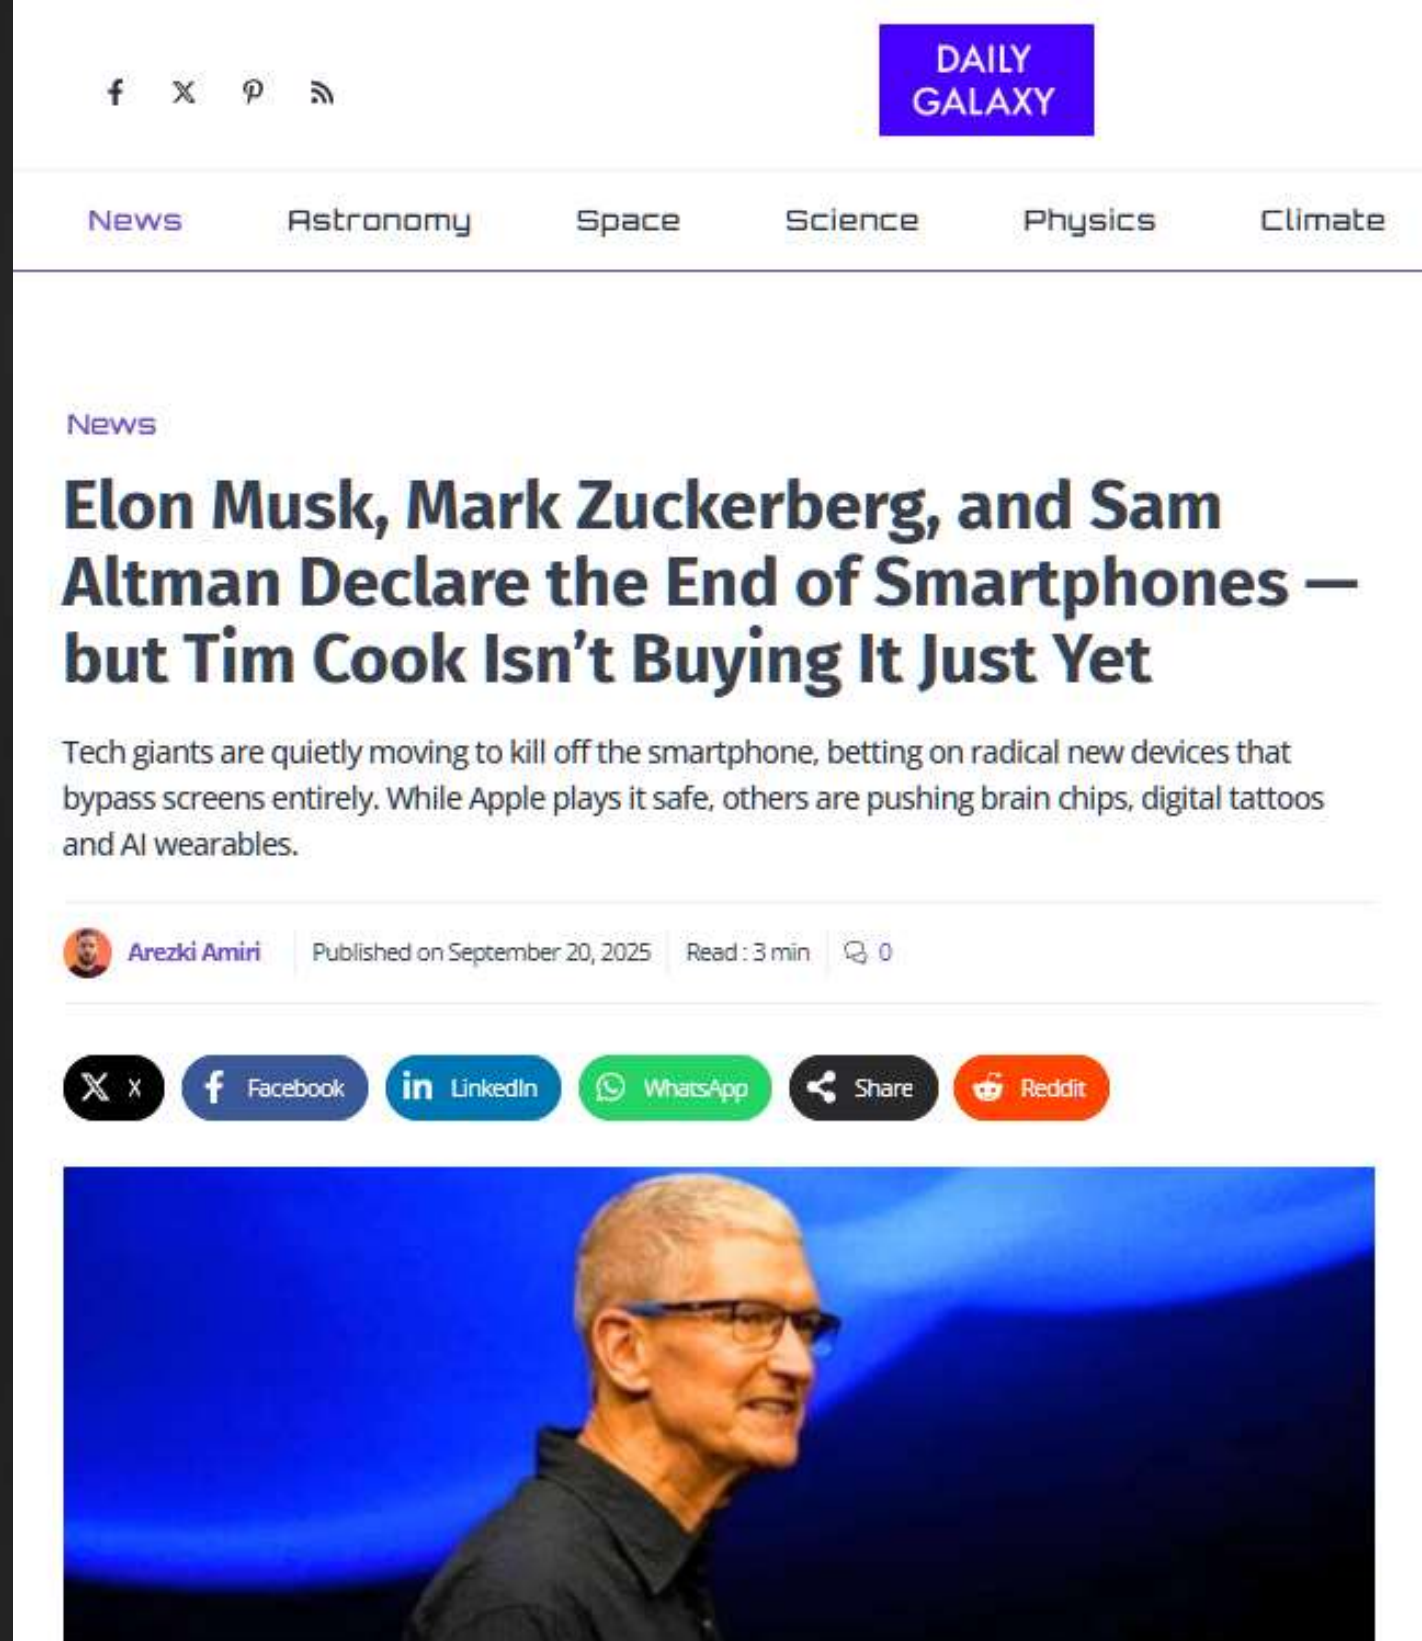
DAILY GALAXY

News Astronomy Space Science Physics Climate

News

Elon Musk, Mark Zuckerberg, and Sam Altman Declare the End of Smartphones — but Tim Cook Isn't Buying It Just Yet

Tech giants are quietly moving to kill off the smartphone, betting on radical new devices that bypass screens entirely. While Apple plays it safe, others are pushing brain chips, digital tattoos and AI wearables.

Arezki Amiri | Published on September 20, 2025 | Read : 3 min | 0

X Facebook LinkedIn WhatsApp Share Reddit